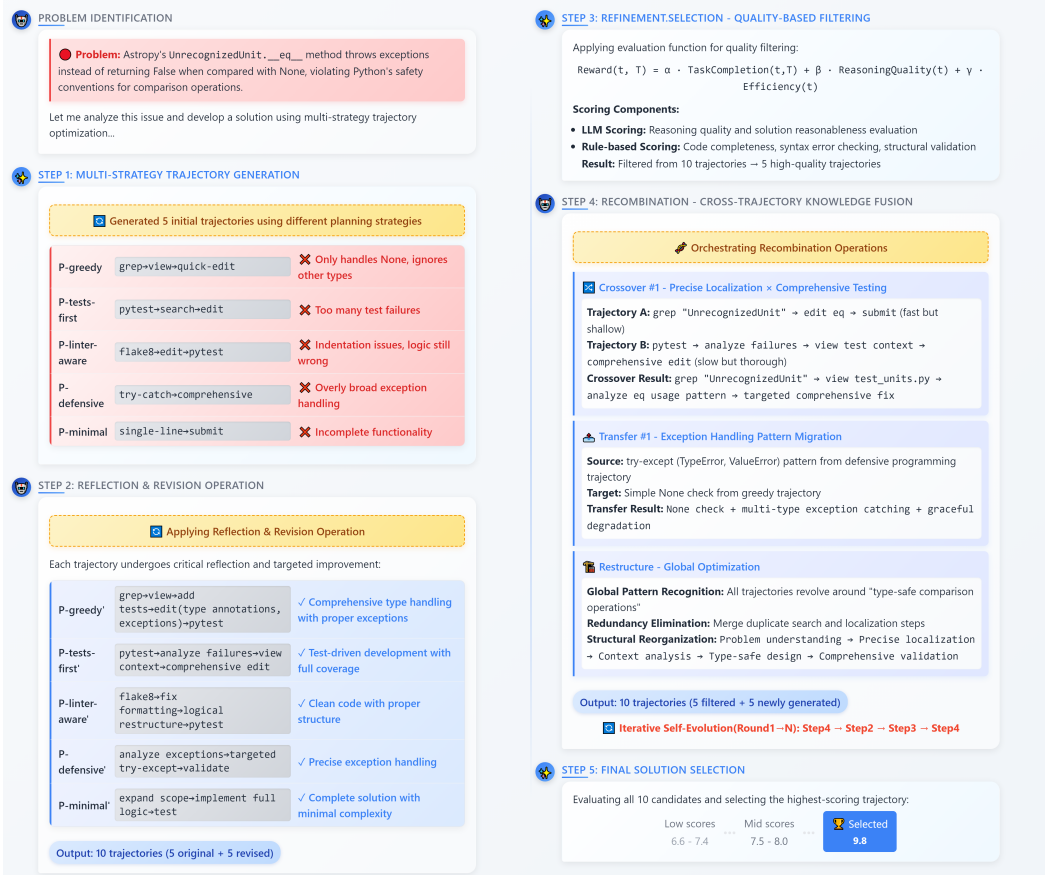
PROBLEM IDENTIFICATION

Problem: Astropy's UnrecognizedUnit.__eq__ method throws exceptions instead of returning False when compared with None, violating Python's safety conventions for comparison operations.

Let me analyze this issue and develop a solution using multi-strategy trajectory optimization...

STEP 1: MULTI-STRATEGY TRAJECTORY GENERATION

Generated 5 initial trajectories using different planning strategies

| | | |
|---|---|---|
| P-greedy | grep→view→quick-edit | ✖ Only handles None, ignores other types |
| P-tests-first | pytest→search→edit | ✖ Too many test failures |
| P-linter-aware | flake8→edit→pytest | ✖ Indentation issues, logic still wrong |
| P-defensive | try-catch→comprehensive | ✖ Overly broad exception handling |
| P-minimal | single-line→submit | ✖ Incomplete functionality |

STEP 2: REFLECTION & REVISION OPERATION

Applying Reflection & Revision Operation

Each trajectory undergoes critical reflection and targeted improvement:

| | | |
|---|---|---|
| P-greedy' | grep→view→add tests→edit(type annotations, exceptions)→pytest | ✓ Comprehensive type handling with proper exceptions |
| P-tests-first' | pytest→analyze failures→view context→comprehensive edit | ✓ Test-driven development with full coverage |
| P-linter-aware' | flake8→fix formatting→logical restructure→pytest | ✓ Clean code with proper structure |
| P-defensive' | analyze exceptions→targeted try-except→validate | ✓ Precise exception handling |
| P-minimal' | expand scope→implement full logic→test | ✓ Complete solution with minimal complexity |

Output: 10 trajectories (5 original + 5 revised)

STEP 3: REFINEMENT.SELECTION - QUALITY-BASED FILTERING

Applying evaluation function for quality filtering:

Reward(t, T) = α · TaskCompletion(t,T) + β · ReasoningQuality(t) + γ · Efficiency(t)

Scoring Components:
• LLM Scoring: Reasoning quality and solution reasonableness evaluation
• Rule-based Scoring: Code completeness, syntax error checking, structural validation
Result: Filtered from 10 trajectories → 5 high-quality trajectories

STEP 4: RECOMBINATION - CROSS-TRAJECTORY KNOWLEDGE FUSION

Orchestrating Recombination Operations

Crossover #1 - Precise Localization × Comprehensive Testing

Trajectory A: grep "UnrecognizedUnit" → edit eq → submit (fast but shallow)
Trajectory B: pytest → analyze failures → view test context → comprehensive edit (slow but thorough)
Crossover Result: grep "UnrecognizedUnit" → view test_units.py → analyze eq usage pattern → targeted comprehensive fix

Transfer #1 - Exception Handling Pattern Migration

Source: try-except (TypeError, ValueError) pattern from defensive programming trajectory
Target: Simple None check from greedy trajectory
Transfer Result: None check + multi-type exception catching + graceful degradation

Restructure - Global Optimization

Global Pattern Recognition: All trajectories revolve around "type-safe comparison operations"
Redundancy Elimination: Merge duplicate search and localization steps
Structural Reorganization: Problem understanding → Precise localization → Context analysis → Type-safe design → Comprehensive validation

Output: 10 trajectories (5 filtered + 5 newly generated)

Iterative Self-Evolution(Round1→N): Step4 → Step2 → Step3 → Step4

STEP 5: FINAL SOLUTION SELECTION

Evaluating all 10 candidates and selecting the highest-scoring trajectory:

Low scores 6.6 - 7.4 ··· Mid scores 7.5 - 8.0 ··· Selected 9.8